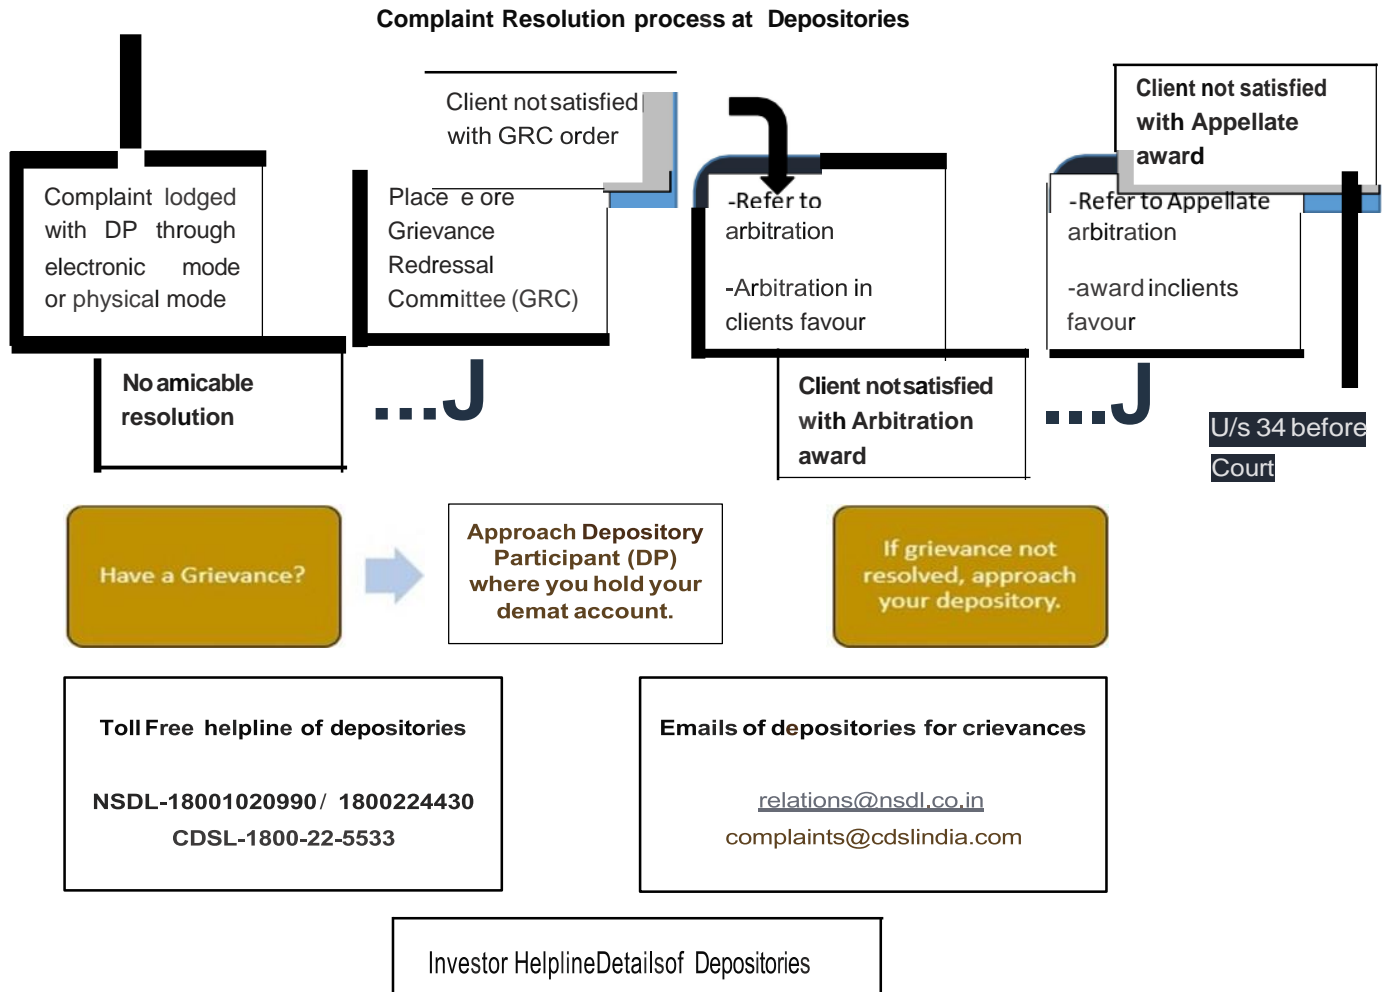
Complaint Resolution process at Depositories

Complaint lodged with DP through electronic mode or physical mode

No amicable resolution

Client not satisfied with GRC order

Place e ore Grievance Redressal Committee (GRC)

...J

-Refer to arbitration

-Arbitration in clients favour

Client not satisfied with Arbitration award

...J

Client not satisfied with Appellate award

-Refer to Appellate arbitration

-award inclients favour

U/s 34 before Court

Have a Grievance?

Approach Depository Participant (DP) where you hold your demat account.

If grievance not resolved, approach your depository.

Toll Free helpline of depositories

NSDL-18001020990 / 1800224430
CDSL-1800-22-5533

Emails of depositories for crievances

relations@nsdl.co.in
complaints@cdslindia.com

Investor HelplineDetailsof Depositories